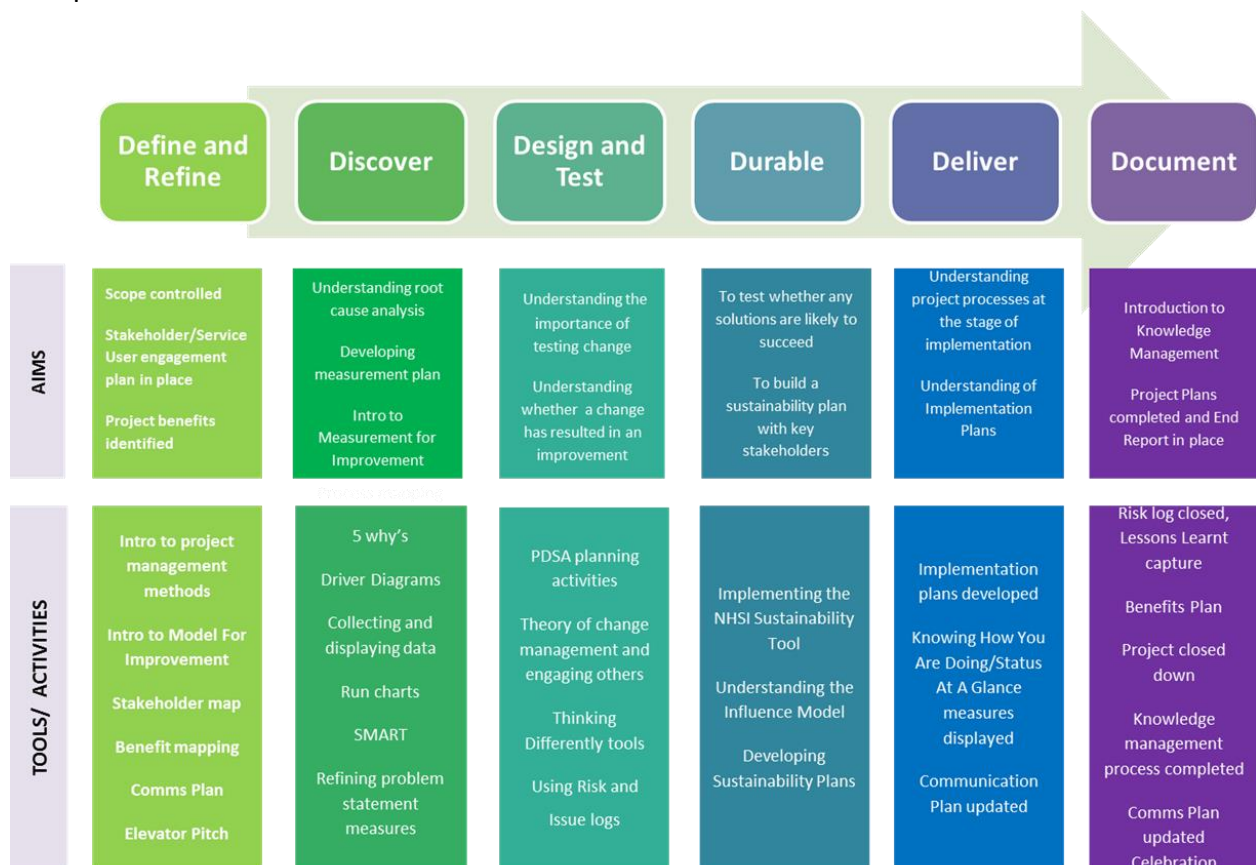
Define and Refine

Discover

Design and Test

Durable

Deliver

Document

AIMS

Scope controlled

Stakeholder/Service User engagement plan in place

Project benefits identified

Understanding root cause analysis

Developing measurement plan

Intro to Measurement for Improvement

Understanding the importance of testing change

Understanding whether a change has resulted in an improvement

To test whether any solutions are likely to succeed

To build a sustainability plan with key stakeholders

Understanding project processes at the stage of implementation

Understanding of Implementation Plans

Introduction to Knowledge Management

Project Plans completed and End Report in place

TOOLS/ ACTIVITIES

Intro to project management methods

Intro to Model For Improvement

Stakeholder map

Benefit mapping

Comms Plan

Elevator Pitch

Process mapping

5 why's

Driver Diagrams

Collecting and displaying data

Run charts

SMART

Refining problem statement measures

PDSA planning activities

Theory of change management and engaging others

Thinking Differently tools

Using Risk and Issue logs

Implementing the NHSI Sustainability Tool

Understanding the Influence Model

Developing Sustainability Plans

Implementation plans developed

Knowing How You Are Doing/Status At A Glance measures displayed

Communication Plan updated

Risk log closed, Lessons Learnt capture

Benefits Plan

Project closed down

Knowledge management process completed

Comms Plan updated

Celebration